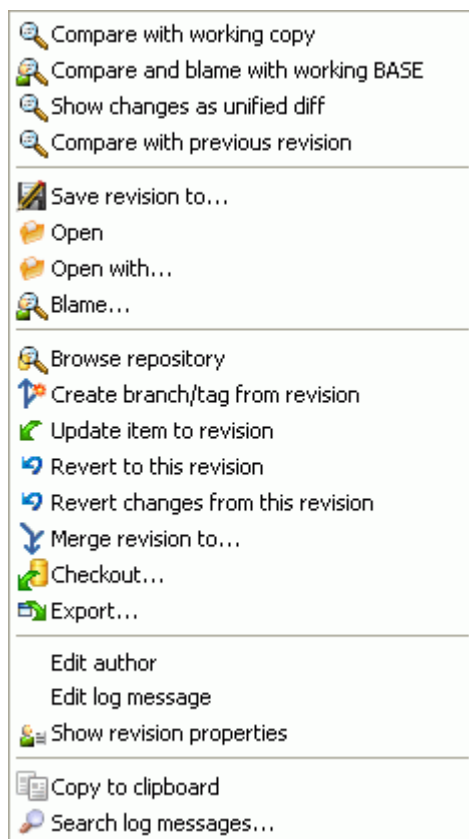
Compare with working copy
Compare and blame with working BASE
Show changes as unified diff
Compare with previous revision

Save revision to...
Open
Open with...
Blame...

Browse repository
Create branch/tag from revision
Update item to revision
Revert to this revision
Revert changes from this revision
Merge revision to...
Checkout...
Export...

Edit author
Edit log message
Show revision properties

Copy to clipboard
Search log messages...